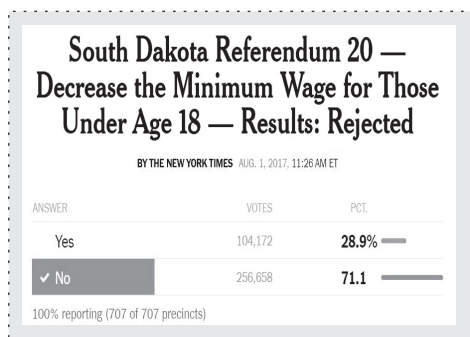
South Dakota Referendum 20 — Decrease the Minimum Wage for Those Under Age 18 — Results: Rejected

BY THE NEW YORK TIMES AUG. 1, 2017, 11:26 AM ET

| ANSWER | VOTES | PCT. |
|---|---|---|
| Yes | 104,172 | 28.9% |
| ✓ No | 256,658 | 71.1 |

100% reporting (707 of 707 precincts)